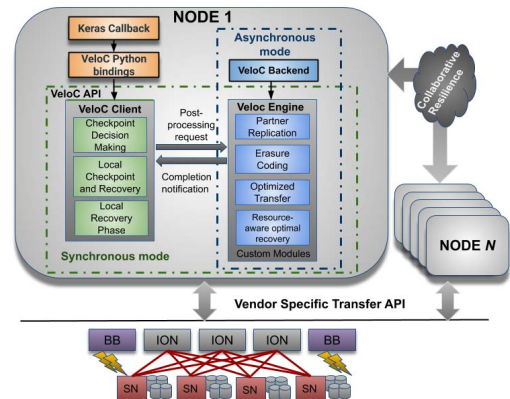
NODE 1

Keras Callback

VeloC Python bindings

VeloC API

VeloC Client

Checkpoint Decision Making

Local Checkpoint and Recovery

Local Recovery Phase

Synchronous mode

Post-processing request

Completion notification

Asynchronous mode

VeloC Backend

Veloc Engine

Partner Replication

Erasure Coding

Optimized Transfer

Resource-aware optimal recovery

Custom Modules

Collaborative Resilience

NODE N

Vendor Specific Transfer API

BB

ION

ION

ION

BB

SN

SN

SN

SN